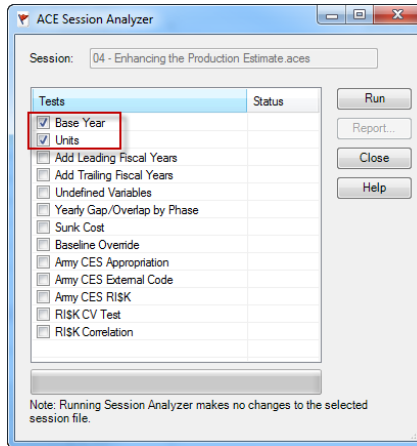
ACE Session Analyzer

Session: 04 - Enhancing the Production Estimate.aces

| Tests | Status |
|---|---|
| Base Year | |
| Units | |
| Add Leading Fiscal Years | |
| Add Trailing Fiscal Years | |
| Undefined Variables | |
| Yearly Gap/Overlap by Phase | |
| Sunk Cost | |
| Baseline Override | |
| Army CES Appropriation | |
| Army CES External Code | |
| Army CES RI$K | |
| RI$K CV Test | |
| RI$K Correlation | |

Run
Report...
Close
Help

Note: Running Session Analyzer makes no changes to the selected session file.